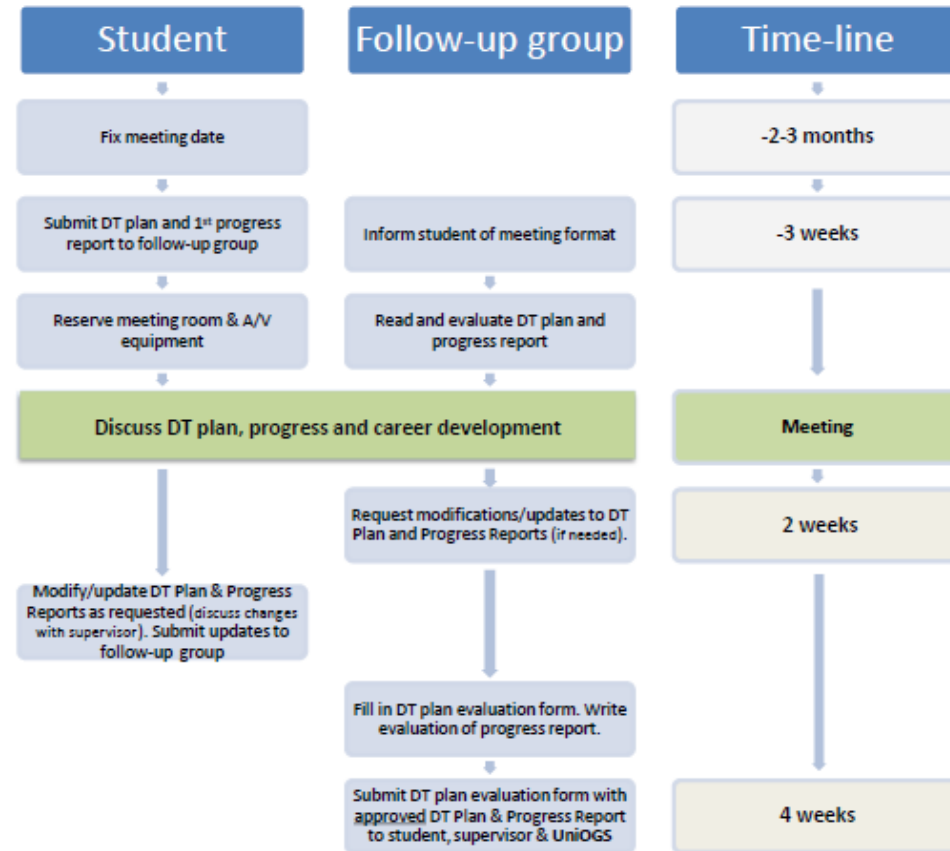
Student

Follow-up group

Time-line

Fix meeting date

-2-3 months

Submit DT plan and 1$^{st}$ progress report to follow-up group

Inform student of meeting format

-3 weeks

Reserve meeting room & A/V equipment

Read and evaluate DT plan and progress report

Discuss DT plan, progress and career development

Meeting

Request modifications/updates to DT Plan and Progress Reports (if needed).

2 weeks

Modify/update DT Plan & Progress Reports as requested (discuss changes with supervisor). Submit updates to follow-up group

Fill in DT plan evaluation form. Write evaluation of progress report.

Submit DT plan evaluation form with approved DT Plan & Progress Report to student, supervisor & UniOGS

4 weeks